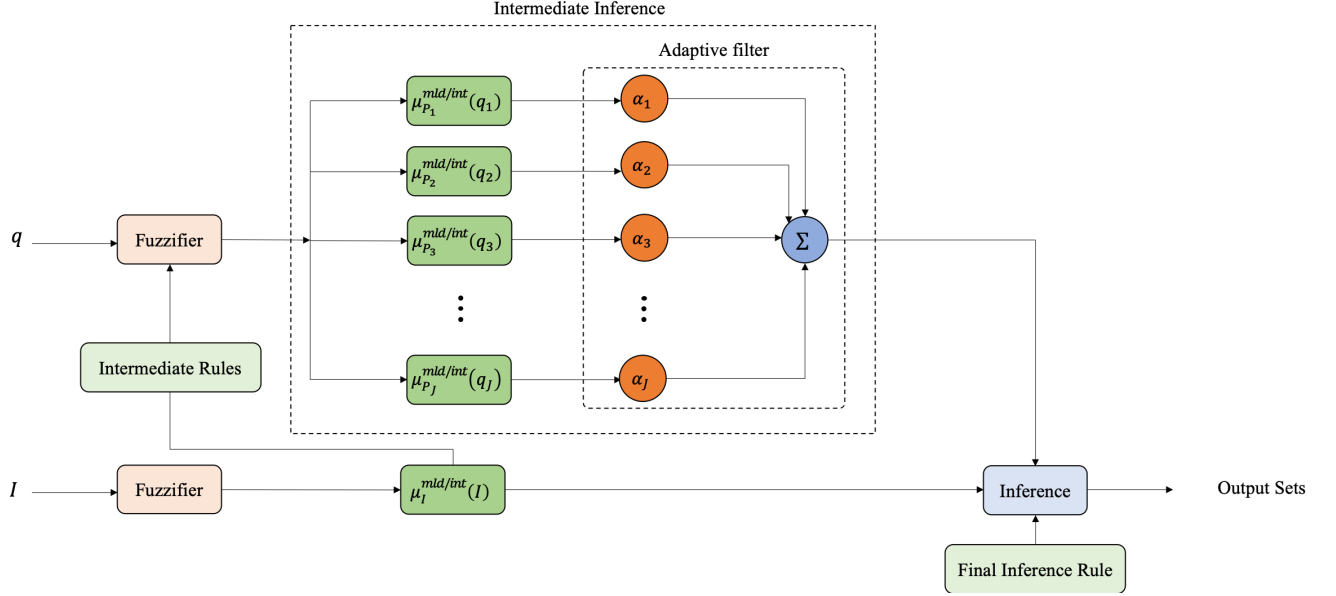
Intermediate Inference

Adaptive filter

$\mu_{P_1}^{mld/int}(q_1)$

$\alpha_1$

$\mu_{P_2}^{mld/int}(q_2)$

$\alpha_2$

$q$

Fuzzifier

$\mu_{P_3}^{mld/int}(q_3)$

$\alpha_3$

$\Sigma$

⋮

⋮

Intermediate Rules

$\mu_{P_J}^{mld/int}(q_J)$

$\alpha_J$

$I$

Fuzzifier

$\mu_{I}^{mld/int}(I)$

Inference

Output Sets

Final Inference Rule